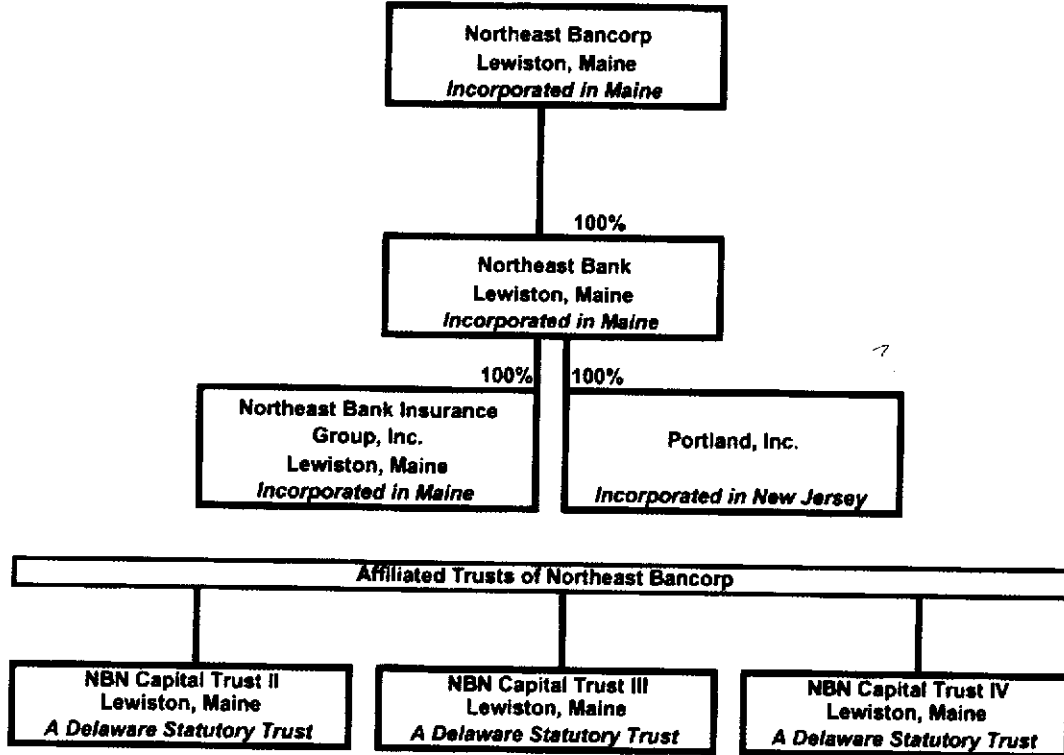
Northeast Bancorp
Lewiston, Maine
*Incorporated in Maine*

100%

Northeast Bank
Lewiston, Maine
*Incorporated in Maine*

100%

100%

Northeast Bank Insurance Group, Inc.
Lewiston, Maine
*Incorporated in Maine*

Portland, Inc.
*Incorporated in New Jersey*

Affiliated Trusts of Northeast Bancorp

NBN Capital Trust II
Lewiston, Maine
*A Delaware Statutory Trust*

NBN Capital Trust III
Lewiston, Maine
*A Delaware Statutory Trust*

NBN Capital Trust IV
Lewiston, Maine
*A Delaware Statutory Trust*